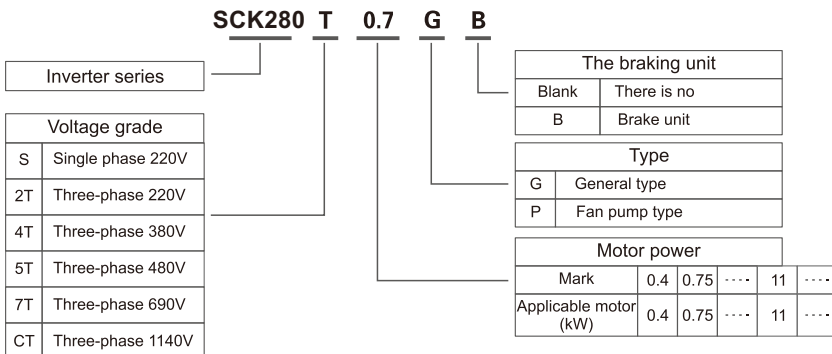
SCK280 T 0.7 G B

Inverter series

| Voltage grade | |
|---|---|
| S | Single phase 220V |
| 2T | Three-phase 220V |
| 4T | Three-phase 380V |
| 5T | Three-phase 480V |
| 7T | Three-phase 690V |
| CT | Three-phase 1140V |

| The braking unit | |
|---|---|
| Blank | There is no |
| B | Brake unit |

| Type | |
|---|---|
| G | General type |
| P | Fan pump type |

| Motor power | | | | | |
|---|---|---|---|---|---|
| Mark | 0.4 | 0.75 | ···· | 11 | ···· |
| Applicable motor (kW) | 0.4 | 0.75 | ···· | 11 | ···· |